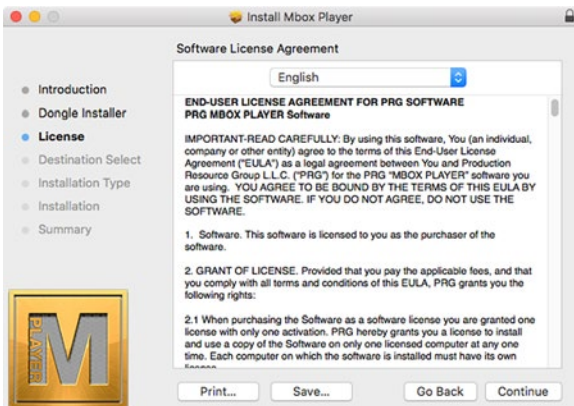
Install Mbox Player

Software License Agreement

Introduction
Dongle Installer
License
Destination Select
Installation Type
Installation
Summary

English

END-USER LICENSE AGREEMENT FOR PRG SOFTWARE
PRG MBOX PLAYER Software

IMPORTANT-READ CAREFULLY: By using this software, You (an individual, company or other entity) agree to the terms of this End-User License Agreement ("EULA") as a legal agreement between You and Production Resource Group L.L.C. ("PRG") for the PRG "MBOX PLAYER" software you are using. YOU AGREE TO BE BOUND BY THE TERMS OF THIS EULA BY USING THE SOFTWARE. IF YOU DO NOT AGREE, DO NOT USE THE SOFTWARE.

1. Software. This software is licensed to you as the purchaser of the software.

2. GRANT OF LICENSE. Provided that you pay the applicable fees, and that you comply with all terms and conditions of this EULA, PRG grants you the following rights:

2.1 When purchasing the Software as a software license you are granted one license with only one activation. PRG hereby grants you a license to install and use a copy of the Software on only one licensed computer at any one time. Each computer on which the software is installed must have its own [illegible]

PLAYER
M

Print...
Save...
Go Back
Continue